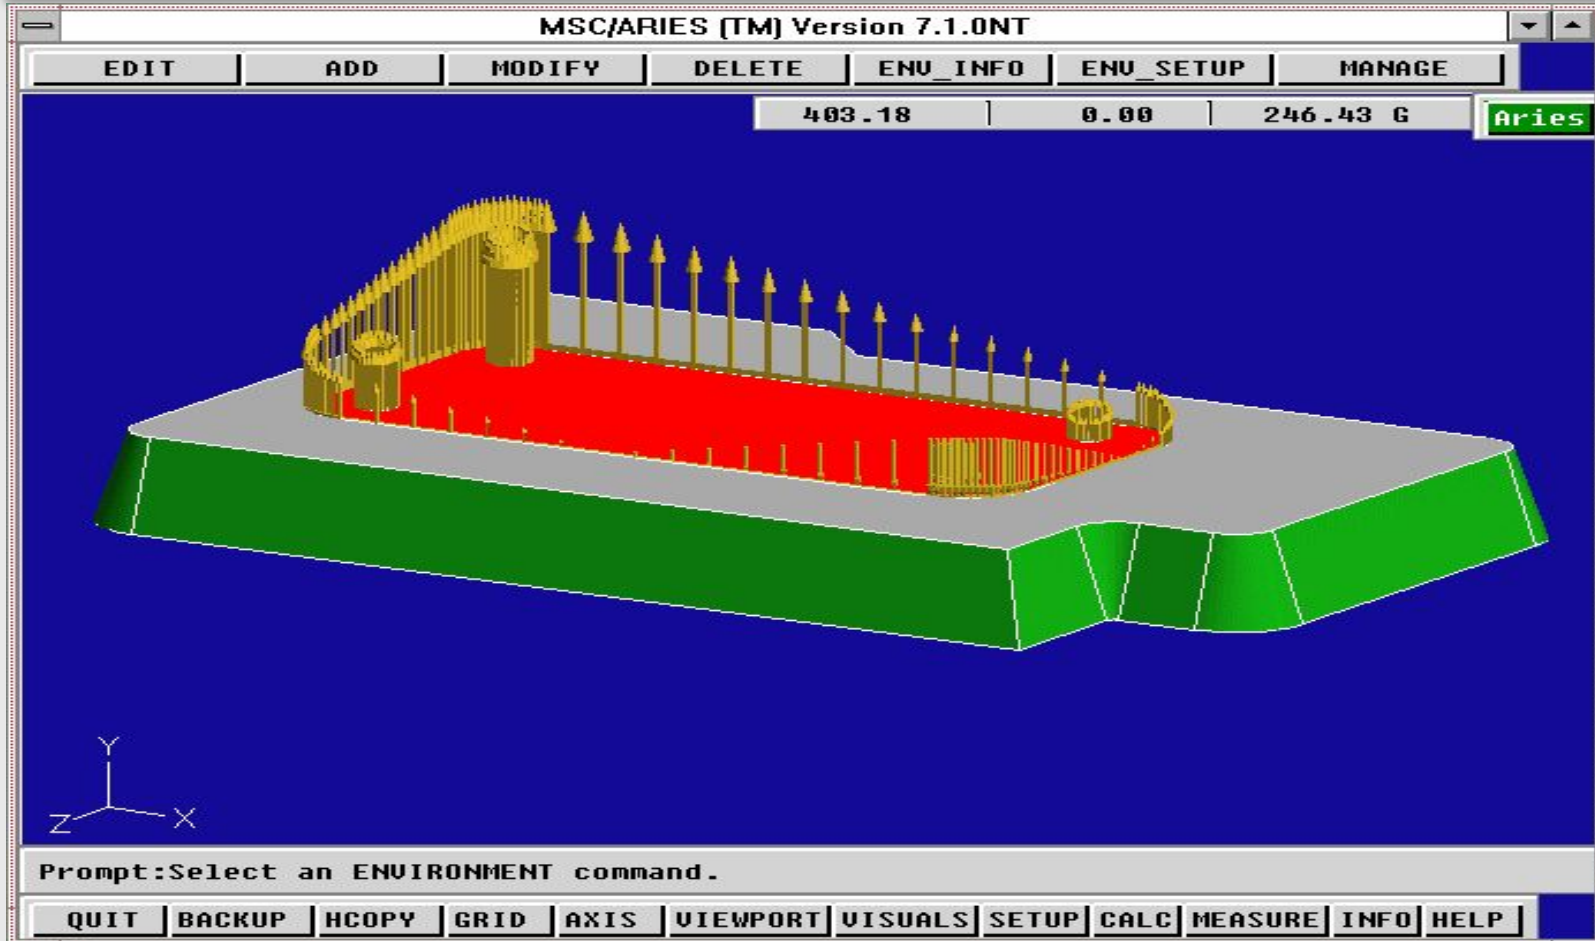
MSC/ARIES (TM) Version 7.1.0NT

EDIT ADD MODIFY DELETE ENV_INFO ENV_SETUP MANAGE

403.18 0.00 246.43 G

Aries

Y
Z X

Prompt:Select an ENVIRONMENT command.

QUIT BACKUP HCOPY GRID AXIS VIEWPORT VISUALS SETUP CALC MEASURE INFO HELP